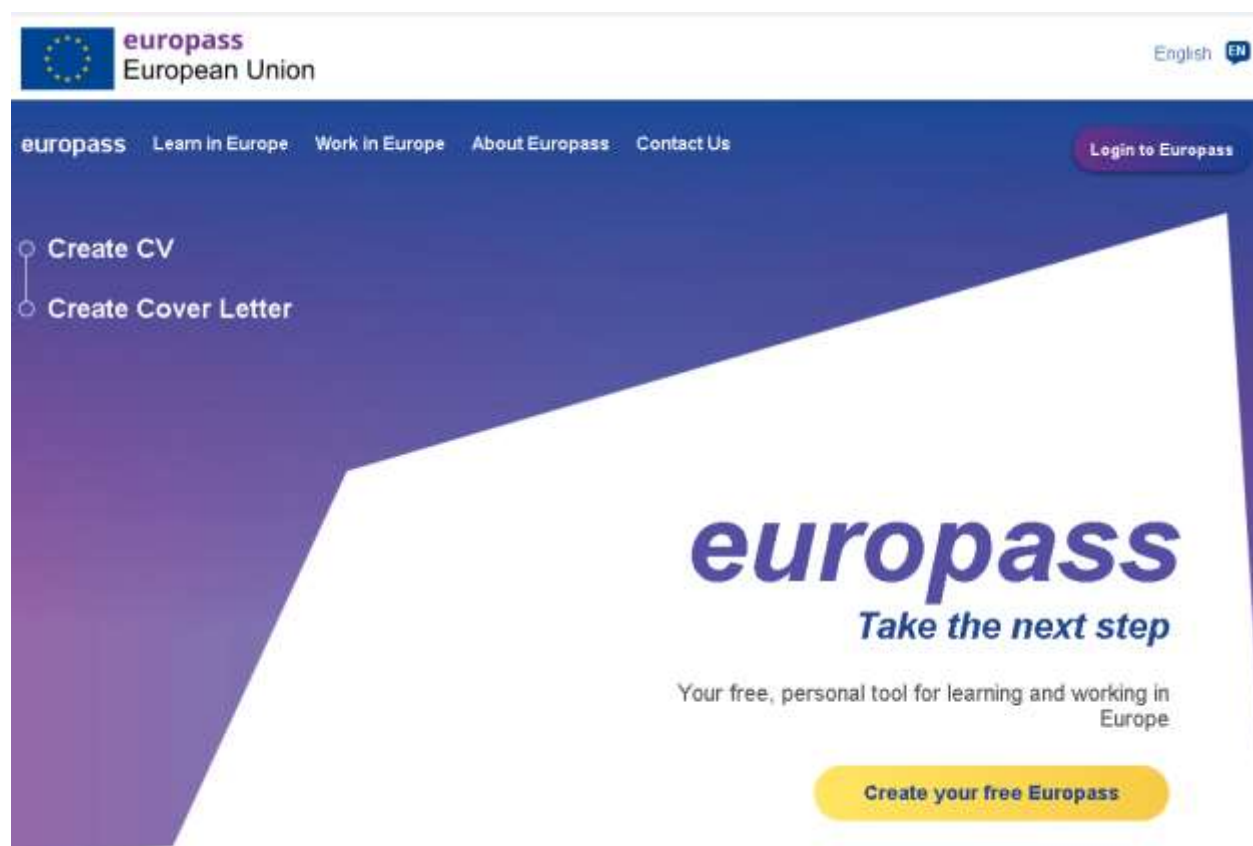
europass
European Union

English EN

europass Learn in Europe Work in Europe About Europass Contact Us

Login to Europass

Create CV

Create Cover Letter

europass

Take the next step

Your free, personal tool for learning and working in Europe

Create your free Europass